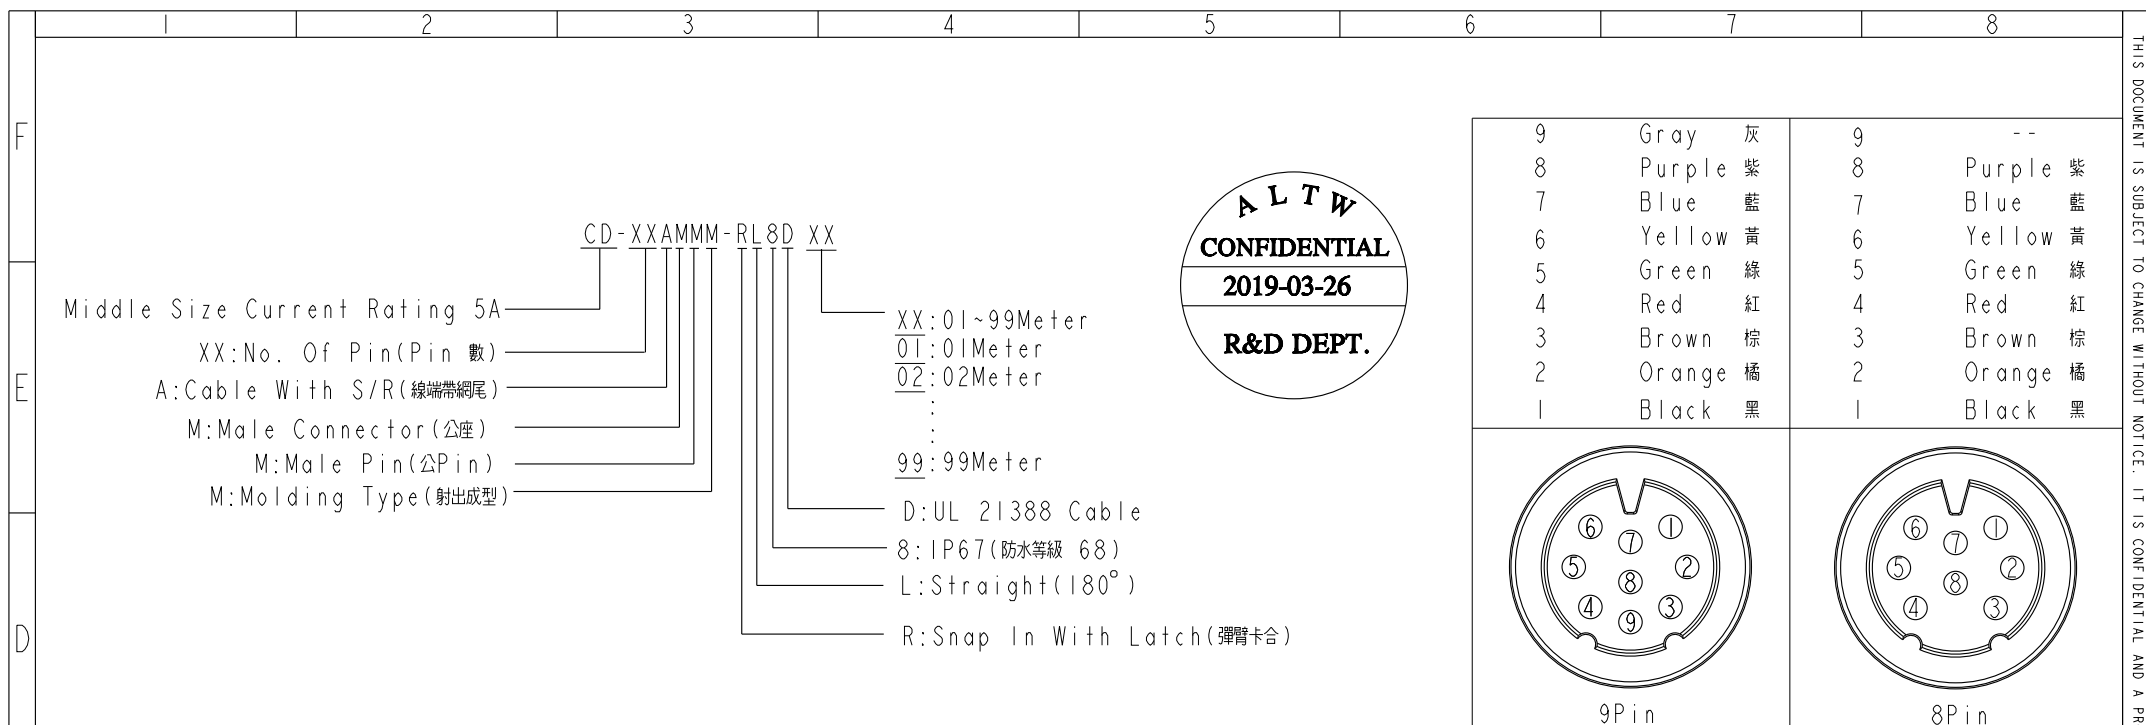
1 2 3 4 5 6 7 8

F

E

D

CD-XXAMMM-RL8D XX

Middle Size Current Rating 5A
XX:No. Of Pin(Pin 數)
A:Cable With S/R(線端帶網尾)
M:Male Connector(公座)
M:Male Pin(公Pin)
M:Molding Type(射出成型)

XX:01~99Meter
01:01Meter
02:02Meter
:
:
99:99Meter

D:UL 21388 Cable
8:IP67(防水等級 68)
L:Straight(180°)
R:Snap In With Latch(彈臂卡合)

ALTW
CONFIDENTIAL
2019-03-26
R&D DEPT.

| 9 | Gray 灰 | 9 | -- |
|---|---|---|---|
| 8 | Purple 紫 | 8 | Purple 紫 |
| 7 | Blue 藍 | 7 | Blue 藍 |
| 6 | Yellow 黃 | 6 | Yellow 黃 |
| 5 | Green 綠 | 5 | Green 綠 |
| 4 | Red 紅 | 4 | Red 紅 |
| 3 | Brown 棕 | 3 | Brown 棕 |
| 2 | Orange 橘 | 2 | Orange 橘 |
| 1 | Black 黑 | 1 | Black 黑 |

⑥ ⑦ ①
⑤ ⑧ ②
④ ⑨ ③
9Pin

⑥ ⑦ ①
⑤ ⑧ ②
④ ③
8Pin

THIS DOCUMENT IS SUBJECT TO CHANGE WITHOUT NOTICE. IT IS CONFIDENTIAL AND A PR